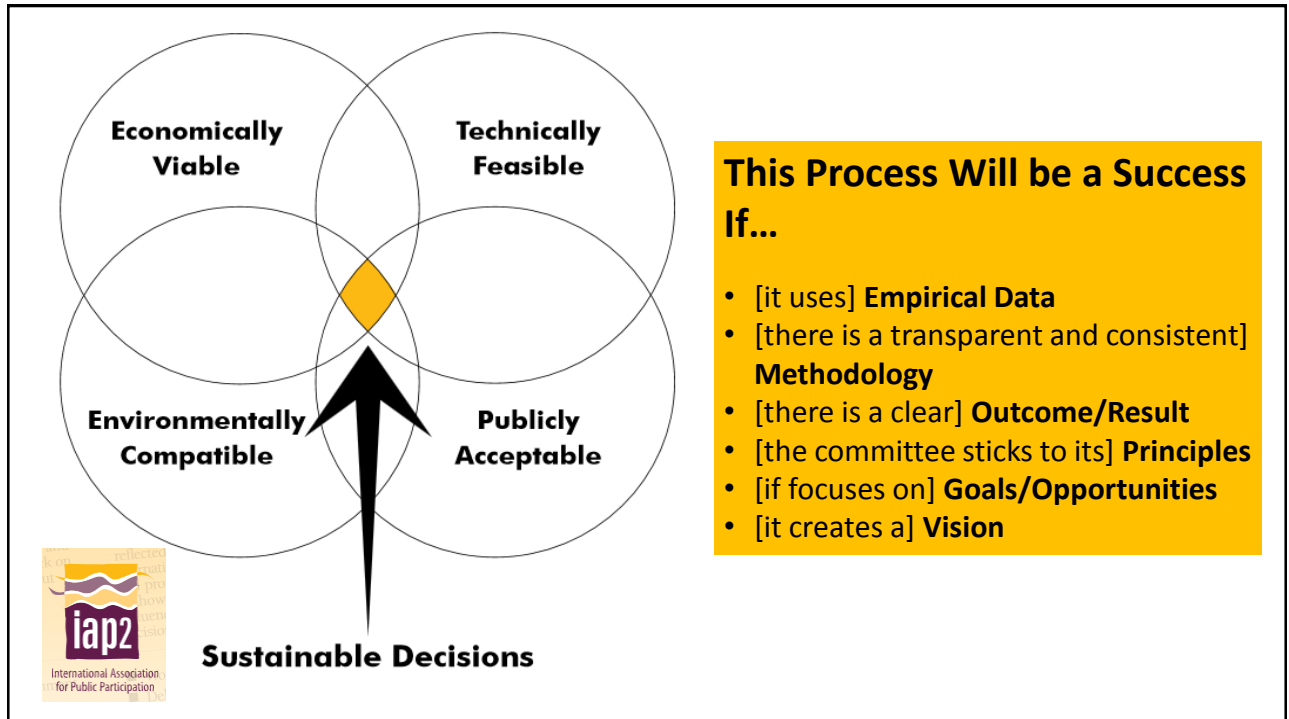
Economically Viable

Technically Feasible

Environmentally Compatible

Publicly Acceptable

Sustainable Decisions

iap2

International Association for Public Participation

This Process Will be a Success If…

- [it uses] **Empirical Data**
- [there is a transparent and consistent] **Methodology**
- [there is a clear] **Outcome/Result**
- [the committee sticks to its] **Principles**
- [if focuses on] **Goals/Opportunities**
- [it creates a] **Vision**